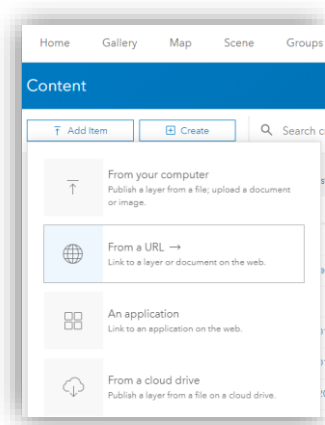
Home Gallery Map Scene Groups

Content

Add Item

Create

Search c

From your computer
Publish a layer from a file; upload a document or image.

From a URL →
Link to a layer or document on the web.

An application
Link to an application on the web.

From a cloud drive
Publish a layer from a file on a cloud drive.